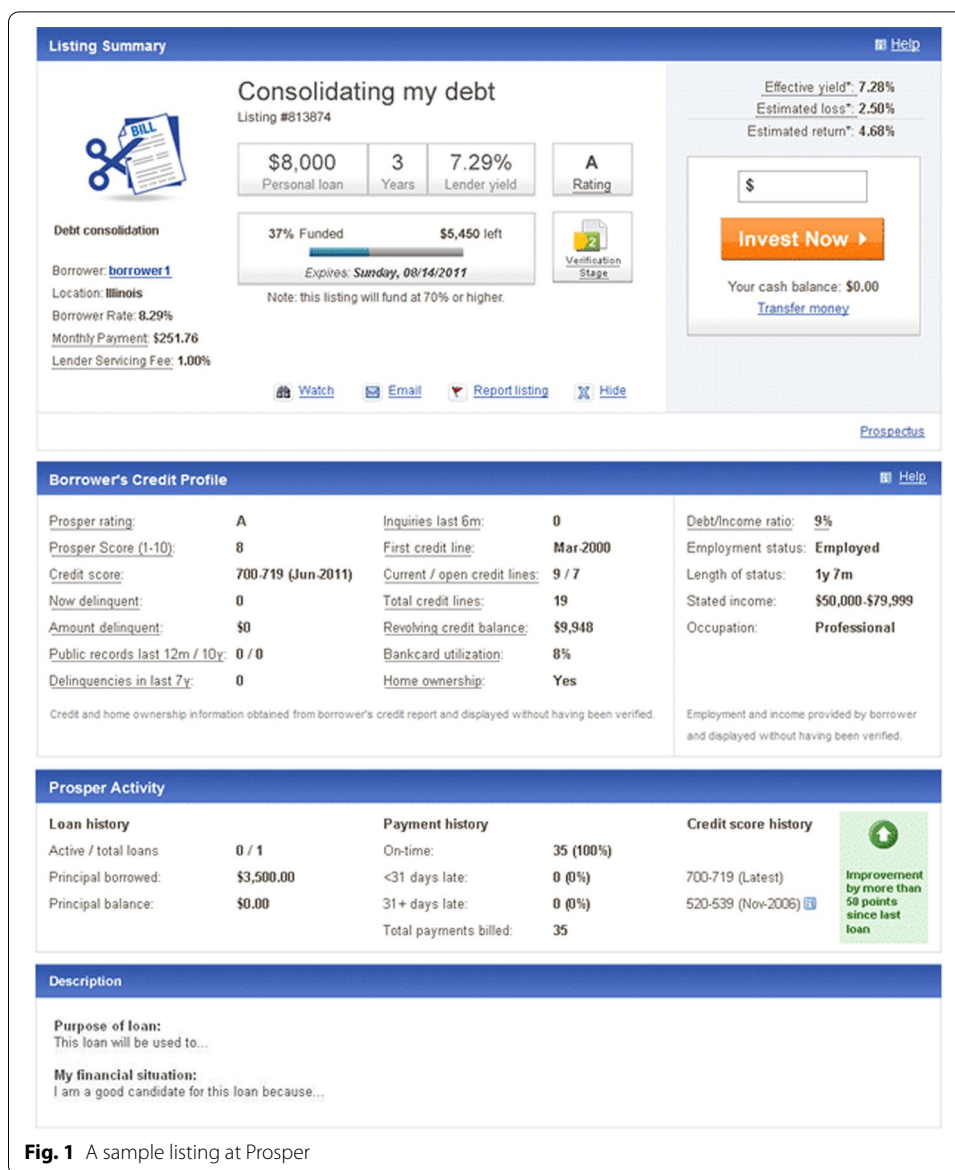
Listing Summary

Help

BILL

Consolidating my debt
Listing #813874

| $8,000 | 3 | 7.29% | A |
|---|---|---|---|
| Personal loan | Years | Lender yield | Rating |

37% Funded $5,450 left

Expires: Sunday, 08/14/2011

2
Verification Stage

Note: this listing will fund at 70% or higher.

Debt consolidation

Borrower: borrower1
Location: Illinois
Borrower Rate: 8.29%
Monthly Payment: $251.76
Lender Servicing Fee: 1.00%

Watch Email Report listing Hide

Effective yield*: 7.28%
Estimated loss*: 2.50%
Estimated return*: 4.68%

$

Invest Now

Your cash balance: $0.00
Transfer money

Prospectus

Borrower's Credit Profile

Help

| Prosper rating: | A | Inquiries last 6m: | 0 | Debt/Income ratio: | 9% |
|---|---|---|---|---|---|
| Prosper Score (1-10): | 8 | First credit line: | Mar-2000 | Employment status: | Employed |
| Credit score: | 700-719 (Jun-2011) | Current / open credit lines: | 9 / 7 | Length of status: | 1y 7m |
| Now delinquent: | 0 | Total credit lines: | 19 | Stated income: | $50,000-$79,999 |
| Amount delinquent: | $0 | Revolving credit balance: | $9,948 | Occupation: | Professional |
| Public records last 12m / 10y: | 0 / 0 | Bankcard utilization: | 8% | | |
| Delinquencies in last 7y: | 0 | Home ownership: | Yes | | |

Credit and home ownership information obtained from borrower's credit report and displayed without having been verified.

Employment and income provided by borrower and displayed without having been verified.

Prosper Activity

| Loan history | | Payment history | | Credit score history |
|---|---|---|---|---|
| Active / total loans | 0 / 1 | On-time: | 35 (100%) | |
| Principal borrowed: | $3,500.00 | <31 days late: | 0 (0%) | 700-719 (Latest) |
| Principal balance: | $0.00 | 31+ days late: | 0 (0%) | 520-539 (Nov-2006) |
| | | Total payments billed: | 35 | |

Improvement by more than 50 points since last loan

Description

Purpose of loan:
This loan will be used to...

My financial situation:
I am a good candidate for this loan because...

Fig. 1 A sample listing at Prosper